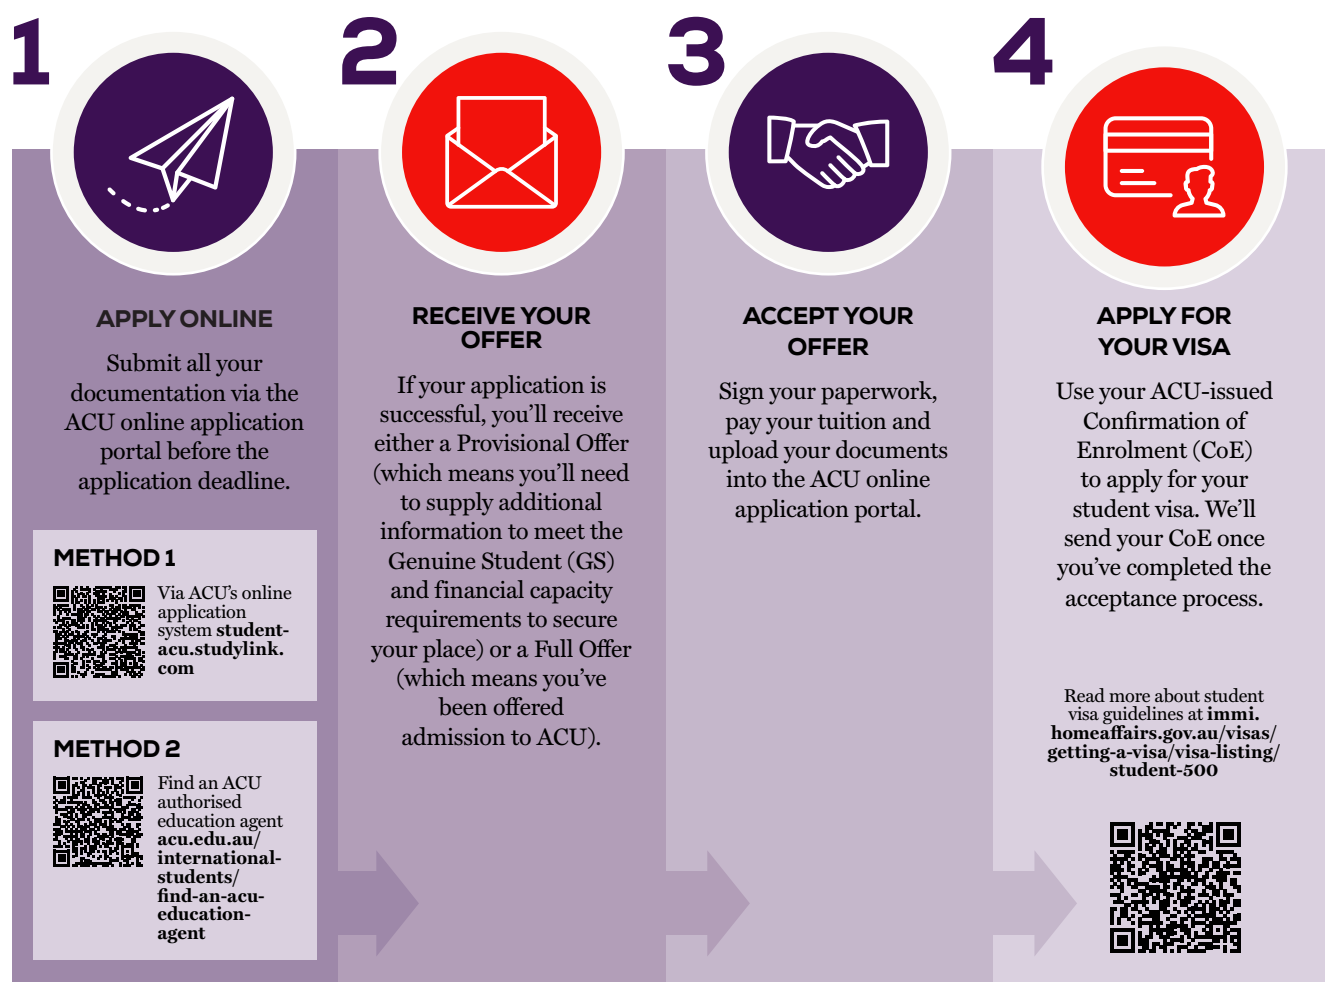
1

APPLY ONLINE

Submit all your documentation via the ACU online application portal before the application deadline.

METHOD 1

Via ACU's online application system **student-acu.studylink.com**

METHOD 2

Find an ACU authorised education agent **acu.edu.au/international-students/find-an-acu-education-agent**

2

RECEIVE YOUR OFFER

If your application is successful, you'll receive either a Provisional Offer (which means you'll need to supply additional information to meet the Genuine Student (GS) and financial capacity requirements to secure your place) or a Full Offer (which means you've been offered admission to ACU).

3

ACCEPT YOUR OFFER

Sign your paperwork, pay your tuition and upload your documents into the ACU online application portal.

4

APPLY FOR YOUR VISA

Use your ACU-issued Confirmation of Enrolment (CoE) to apply for your student visa. We'll send your CoE once you've completed the acceptance process.

Read more about student visa guidelines at **immi.homeaffairs.gov.au/visas/getting-a-visa/visa-listing/student-500**